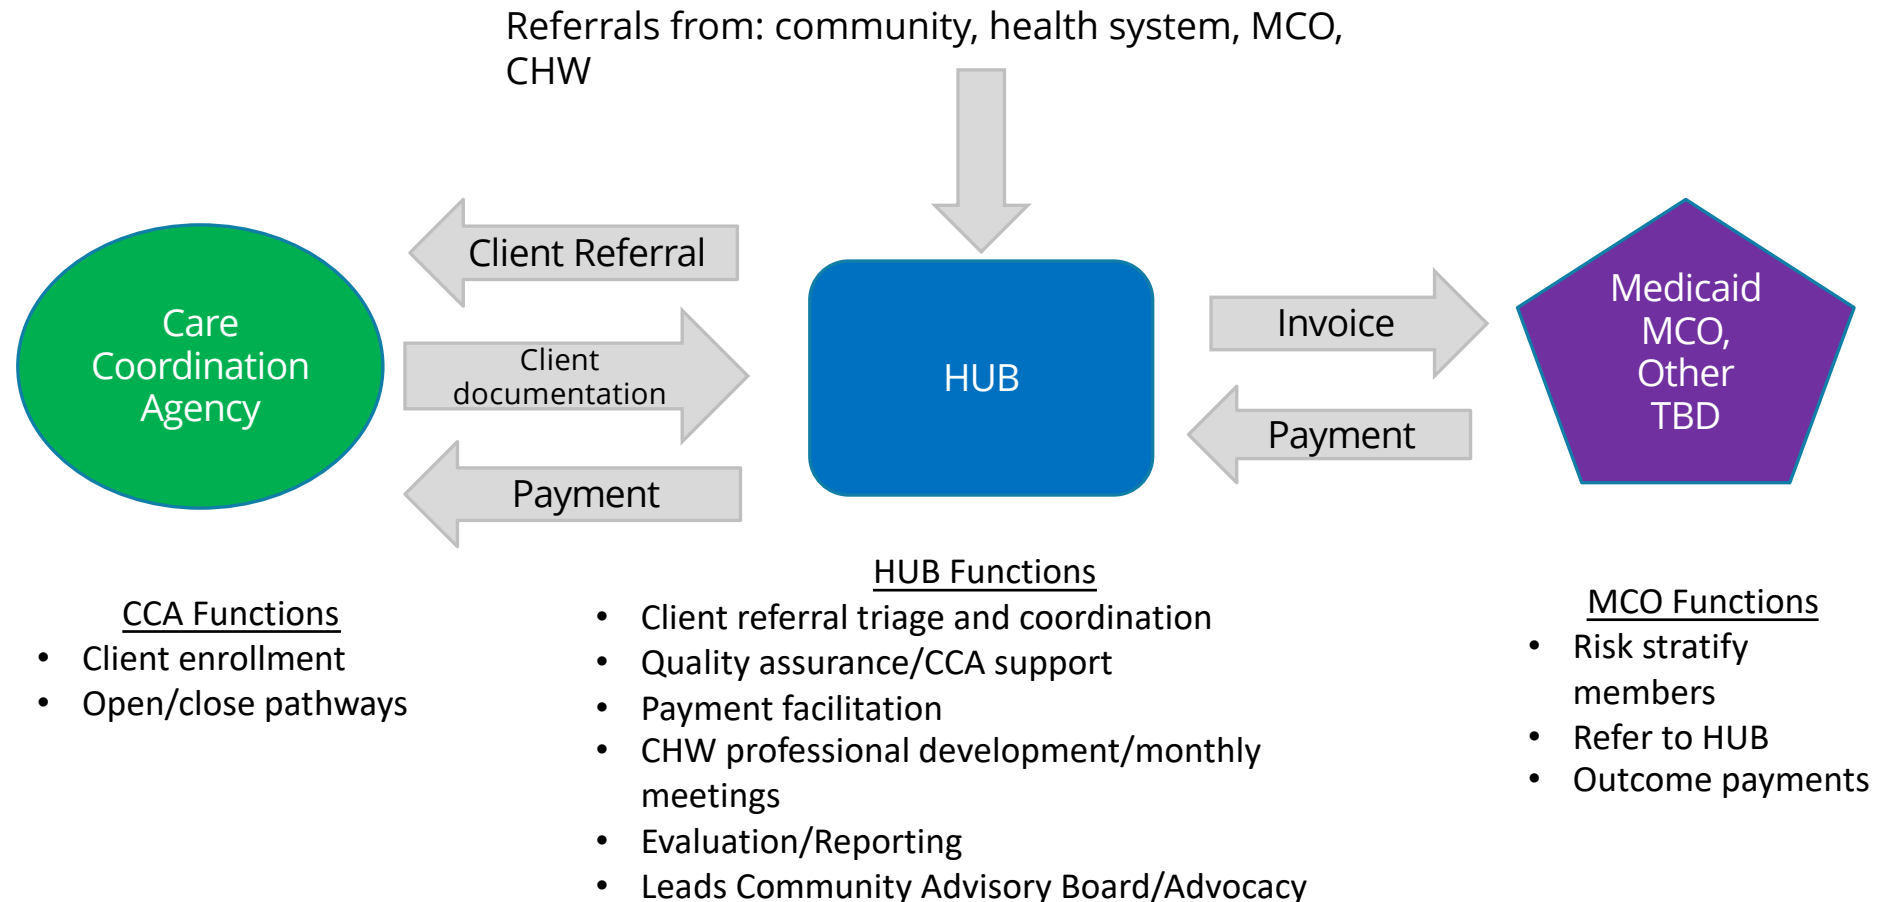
Referrals from: community, health system, MCO, CHW

Client Referral

Client documentation

Payment

Care Coordination Agency

HUB

Invoice

Payment

Medicaid MCO, Other TBD

CCA Functions
• Client enrollment
• Open/close pathways

HUB Functions
• Client referral triage and coordination
• Quality assurance/CCA support
• Payment facilitation
• CHW professional development/monthly meetings
• Evaluation/Reporting
• Leads Community Advisory Board/Advocacy

MCO Functions
• Risk stratify members
• Refer to HUB
• Outcome payments